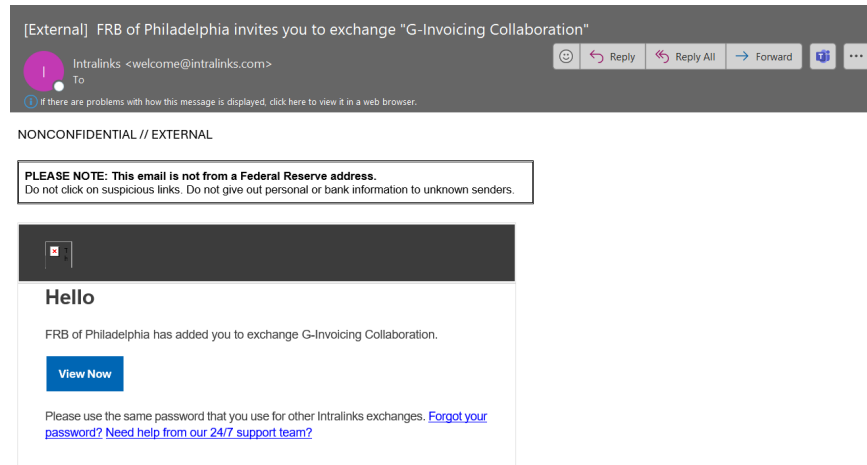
[External] FRB of Philadelphia invites you to exchange "G-Invoicing Collaboration"

I

Intralinks <welcome@intralinks.com>
To

Reply | Reply All | Forward | ...

If there are problems with how this message is displayed, click here to view it in a web browser.

NONCONFIDENTIAL // EXTERNAL

PLEASE NOTE: This email is not from a Federal Reserve address.
Do not click on suspicious links. Do not give out personal or bank information to unknown senders.

Hello

FRB of Philadelphia has added you to exchange G-Invoicing Collaboration.

View Now

Please use the same password that you use for other Intralinks exchanges. Forgot your password? Need help from our 24/7 support team?